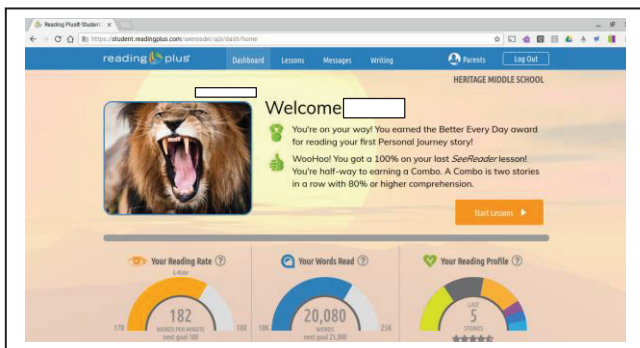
Reading Plus® Student | x

https://student.readingplus.com/seereader/api/dash/home

reading plus Dashboard Lessons Messages Writing Parents Log Out

HERITAGE MIDDLE SCHOOL

Welcome

You're on your way! You earned the Better Every Day award for reading your first Personal Journey story!

WooHoo! You got a 100% on your last SeeReader lesson! You're half-way to earning a Combo. A Combo is two stories in a row with 80% or higher comprehension.

Start Lessons ▶

Your Reading Rate ?

G Rate

170 182 WORDS PER MINUTE next goal 188 188

Your Words Read ?

10K 20,080 WORDS next goal 25,000 25K

Your Reading Profile ?

LAST 5 STORIES